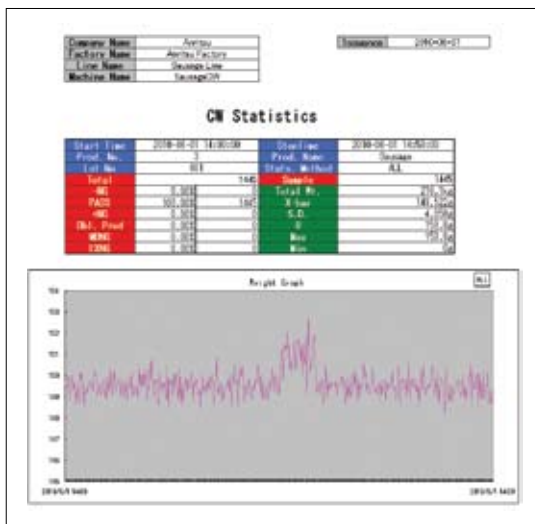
| Company Name | Anritsu |
|---|---|
| Factory Name | Anritsu Factory |
| Line Name | Sausage Line |
| Machine Name | SausageCW |

| Timestamp | 2018-06-07 |
|---|---|

CW Statistics

| Start Time | 2018-06-07 14:00:00 | | StopTime | 2018-06-07 14:50:00 |
|---|---|---|---|---|
| Prod. No. | 3 | | Prod. Name | Sausage |
| Lot No | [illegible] | | Statc. Method | ALL |
| Total | | 1445 | Sample | 1445 |
| -NG | 0.00% | | Total Wt. | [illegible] |
| PASS | 100.00% | 1445 | X-bar | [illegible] |
| +NG | 0.00% | 0 | S.D. | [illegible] |
| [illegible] | 0.00% | 0 | R | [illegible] |
| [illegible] | 0.00% | 0 | Max | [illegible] |
| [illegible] | 0.00% | 0 | Min | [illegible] |

Weight Graph

ALL

104
103
102
101
100
99
98
97
96
95

2018/6/7 14:00

2018/6/7 14:50